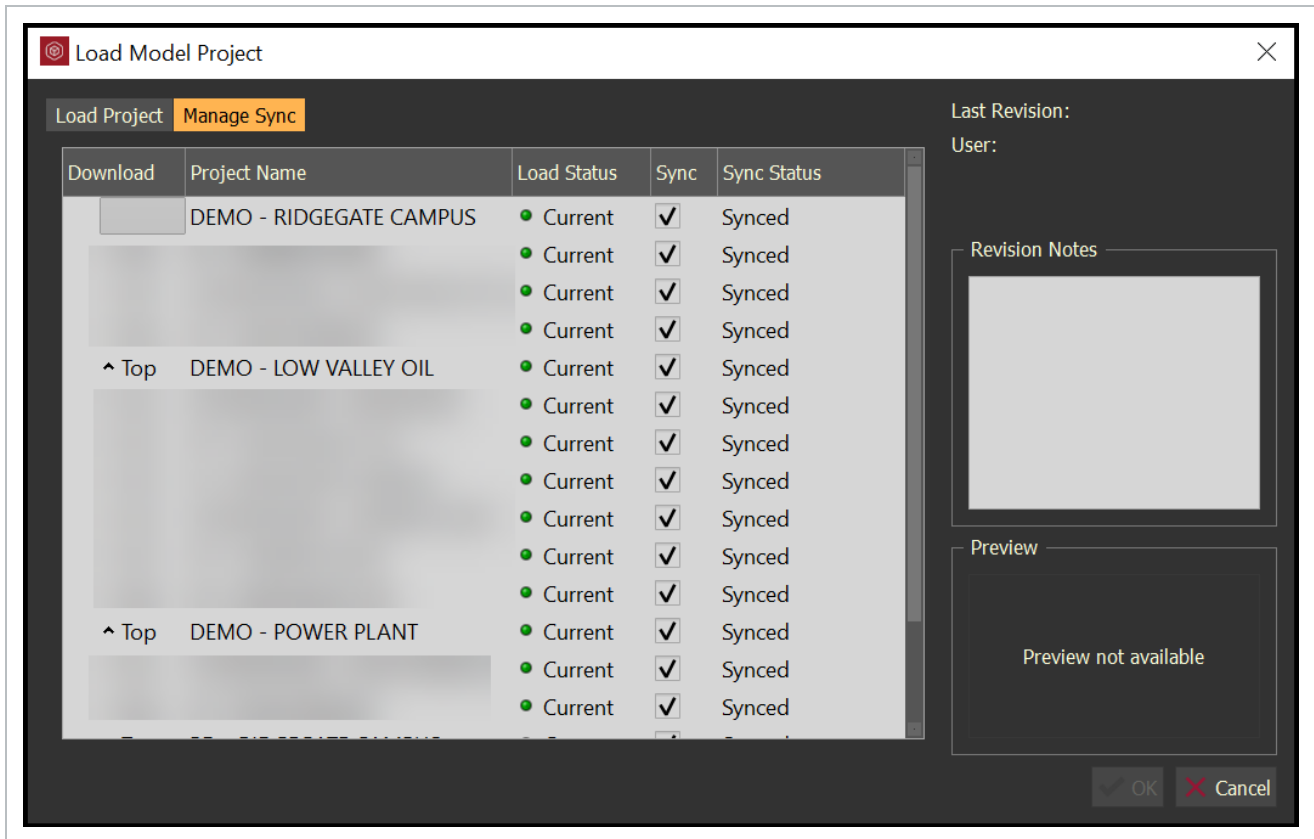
Load Model Project

Load Project | Manage Sync

| Download | Project Name | Load Status | Sync | Sync Status |
|---|---|---|---|---|
| | DEMO - RIDGEGATE CAMPUS | Current | ✓ | Synced |
| | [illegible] | Current | ✓ | Synced |
| | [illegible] | Current | ✓ | Synced |
| | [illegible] | Current | ✓ | Synced |
| ^ Top | DEMO - LOW VALLEY OIL | Current | ✓ | Synced |
| | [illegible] | Current | ✓ | Synced |
| | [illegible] | Current | ✓ | Synced |
| | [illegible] | Current | ✓ | Synced |
| | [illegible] | Current | ✓ | Synced |
| | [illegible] | Current | ✓ | Synced |
| | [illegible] | Current | ✓ | Synced |
| ^ Top | DEMO - POWER PLANT | Current | ✓ | Synced |
| | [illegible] | Current | ✓ | Synced |
| | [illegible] | Current | ✓ | Synced |
| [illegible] | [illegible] | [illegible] | ✓ | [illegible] |

Last Revision:
User:

Revision Notes

Preview

Preview not available

OK
Cancel